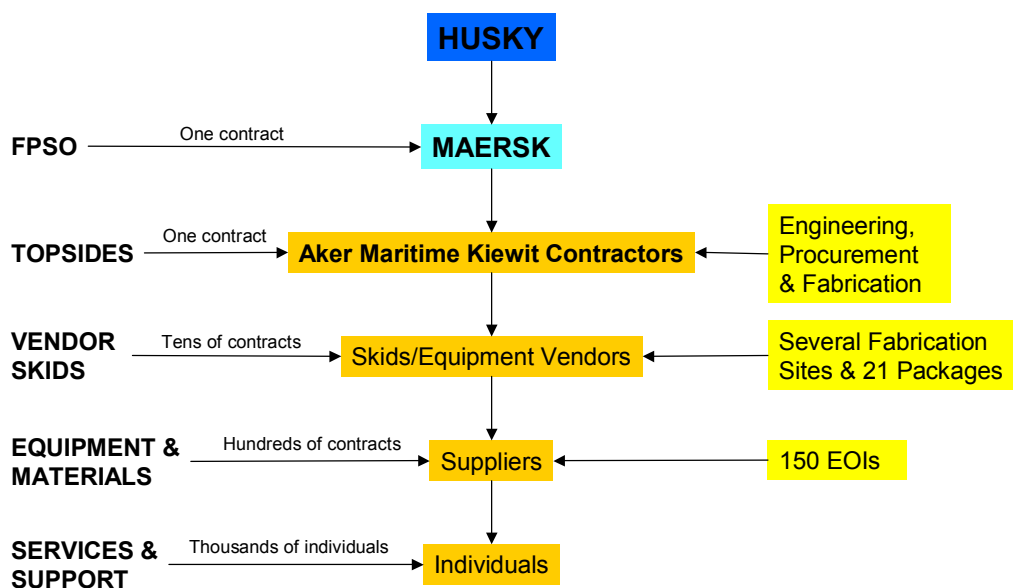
HUSKY

FPSO

One contract

MAERSK

TOPSIDES

One contract

Aker Maritime Kiewit Contractors

Engineering, Procurement & Fabrication

VENDOR SKIDS

Tens of contracts

Skids/Equipment Vendors

Several Fabrication Sites & 21 Packages

EQUIPMENT & MATERIALS

Hundreds of contracts

Suppliers

150 EOIs

SERVICES & SUPPORT

Thousands of individuals

Individuals